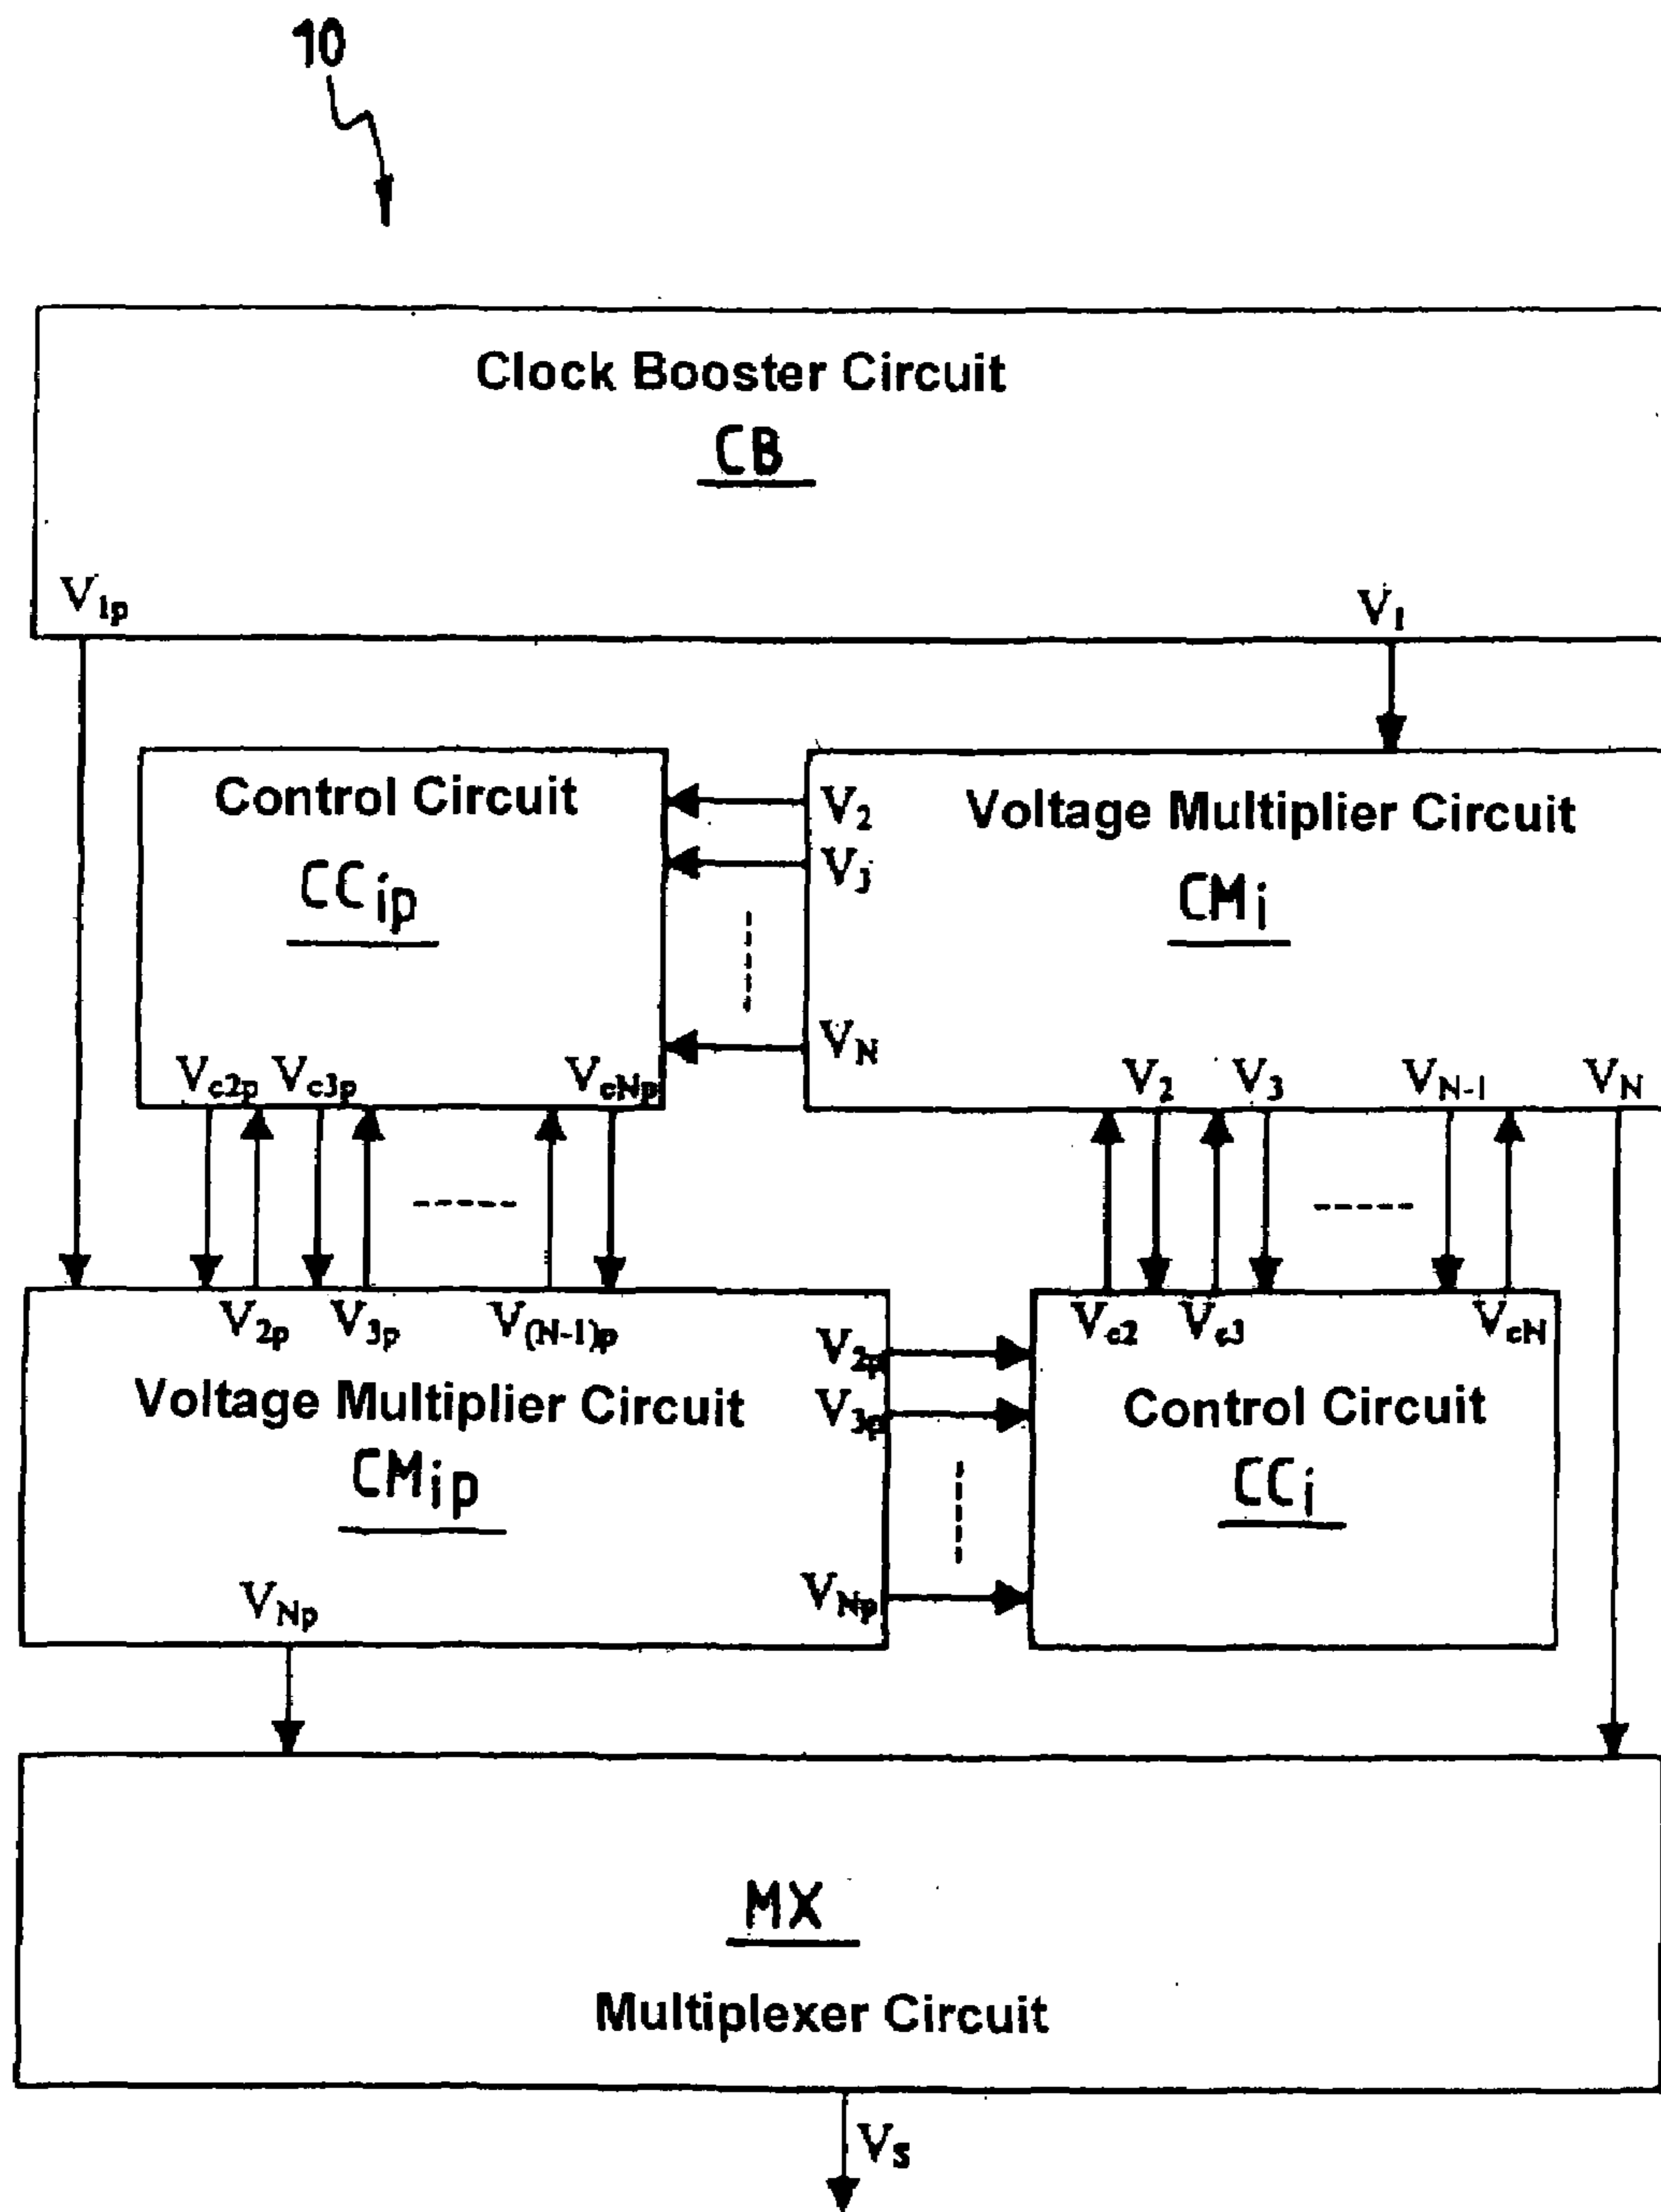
10

Clock Booster Circuit
CB

$V_{1p}$

$V_1$

Control Circuit
$CC_{ip}$

$V_2$
$V_3$

$V_N$

Voltage Multiplier Circuit
$CM_i$

$V_{c2p}$ $V_{c3p}$ $V_{cNp}$

$V_2$ $V_3$ $V_{N-1}$ $V_N$

$V_{2p}$ $V_{3p}$ $V_{(N-1)p}$

Voltage Multiplier Circuit
$CM_{ip}$

$V_{2p}$
$V_{3p}$

$V_{Np}$

$V_{Np}$

$V_{c2}$ $V_{c3}$ $V_{cN}$

Control Circuit
$CC_i$

MX
Multiplexer Circuit

$V_S$